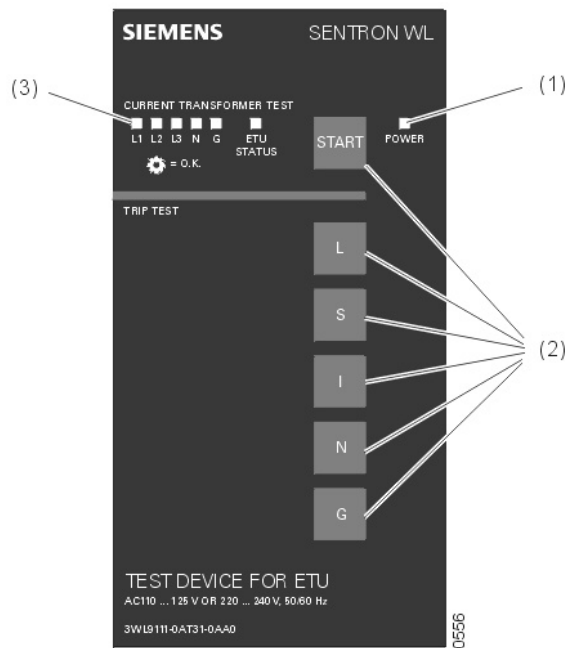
SIEMENS

SENTRON WL

(3)

(1)

CURRENT TRANSFORMER TEST

L1 L2 L3 N G

ETU STATUS

START

POWER

= O.K.

TRIP TEST

L

S

I

N

G

(2)

TEST DEVICE FOR ETU

AC110 ... 125 V OR 220 ... 240 V, 50/60 Hz

3WL9111-0AT31-0AA0

0556